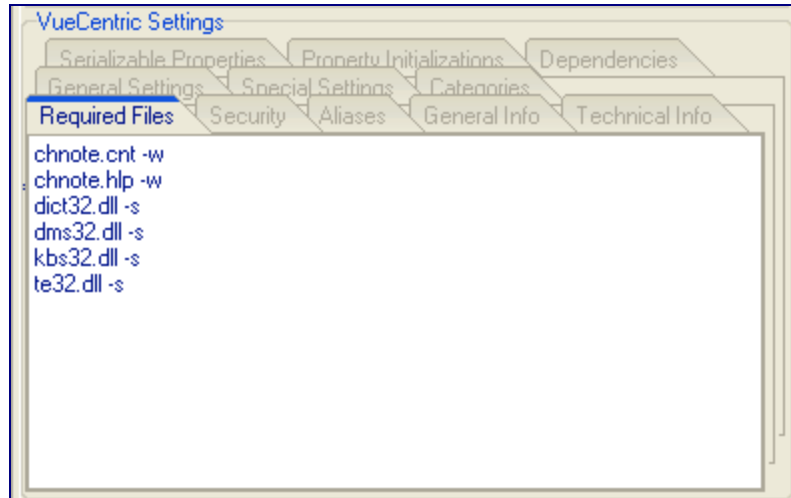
VueCentric Settings

Serializable Properties
Property Initializations
Dependencies
General Settings
Special Settings
Categories
Required Files
Security
Aliases
General Info
Technical Info

chnote.cnt -w
chnote.hlp -w
dict32.dll -s
dms32.dll -s
kbs32.dll -s
te32.dll -s